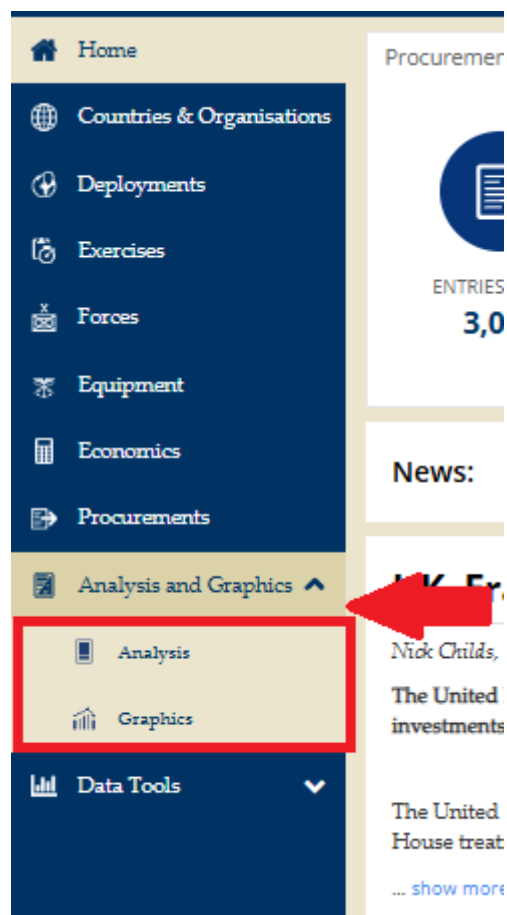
Home

Countries & Organisations

Deployments

Exercises

Forces

Equipment

Economics

Procurements

Analysis and Graphics

Analysis

Graphics

Data Tools

Procuremen

ENTRIES

3,0

News:

UK Fr

Nick Childs,

The United

investments

The United

House treat

... show more